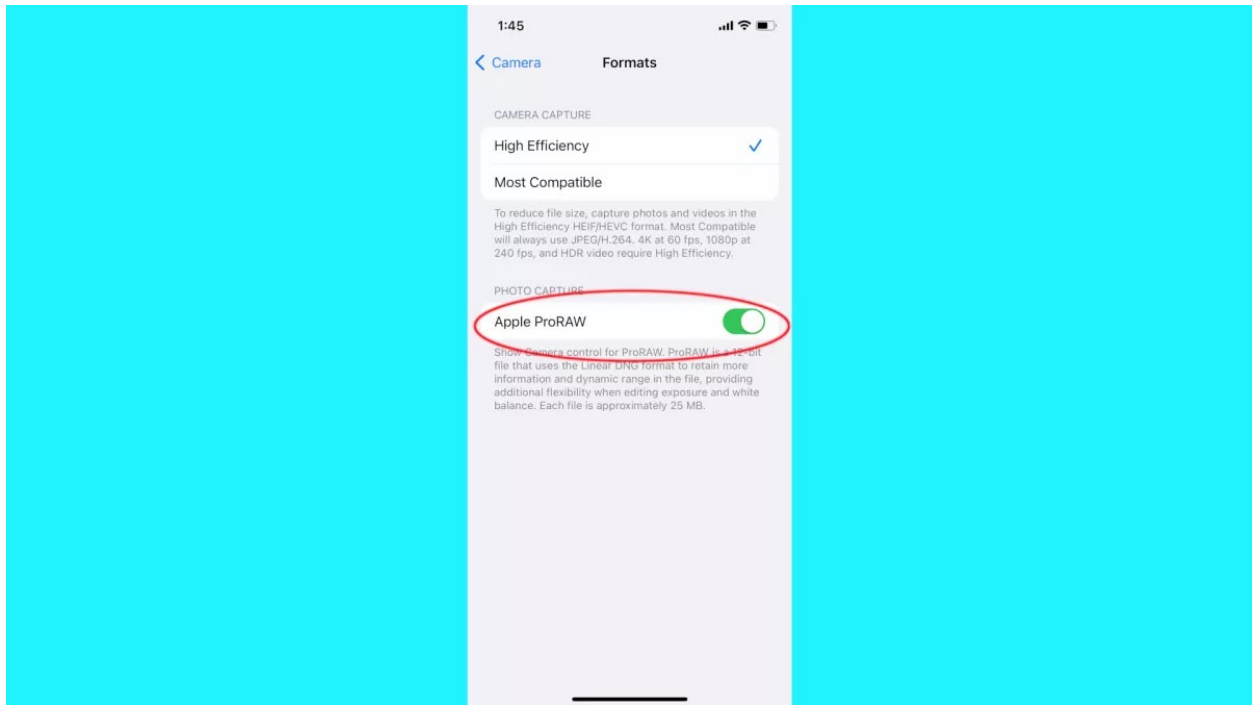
1:45

Camera

Formats

CAMERA CAPTURE

High Efficiency

Most Compatible

To reduce file size, capture photos and videos in the High Efficiency HEIF/HEVC format. Most Compatible will always use JPEG/H.264. 4K at 60 fps, 1080p at 240 fps, and HDR video require High Efficiency.

PHOTO CAPTURE

Apple ProRAW

Show Camera control for ProRAW. ProRAW is a 12-bit file that uses the Linear DNG format to retain more information and dynamic range in the file, providing additional flexibility when editing exposure and white balance. Each file is approximately 25 MB.